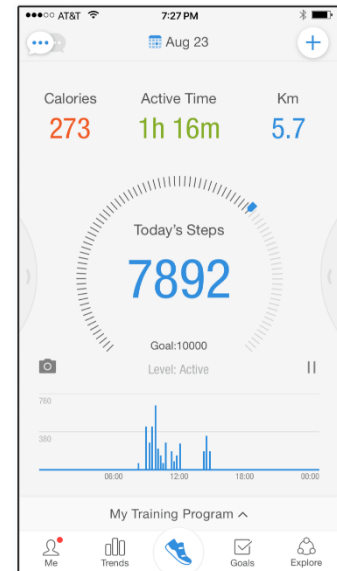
●●●○○ AT&T 7:27 PM

Aug 23

+

Calories
273

Active Time
1h 16m

Km
5.7

Today's Steps

7892

Goal:10000

Level: Active

760

380

06:00

12:00

18:00

00:00

My Training Program ^

Me

Trends

Goals

Explore